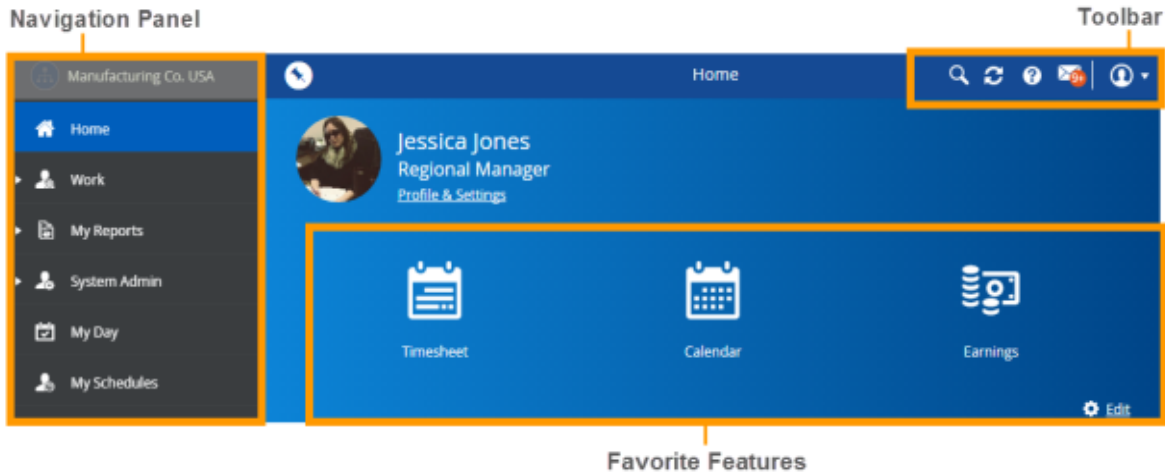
Navigation Panel

Toolbar

Manufacturing Co. USA

Home

Work

My Reports

System Admin

My Day

My Schedules

Home

9+

Jessica Jones

Regional Manager

Profile & Settings

Timesheet

Calendar

Earnings

Edit

Favorite Features